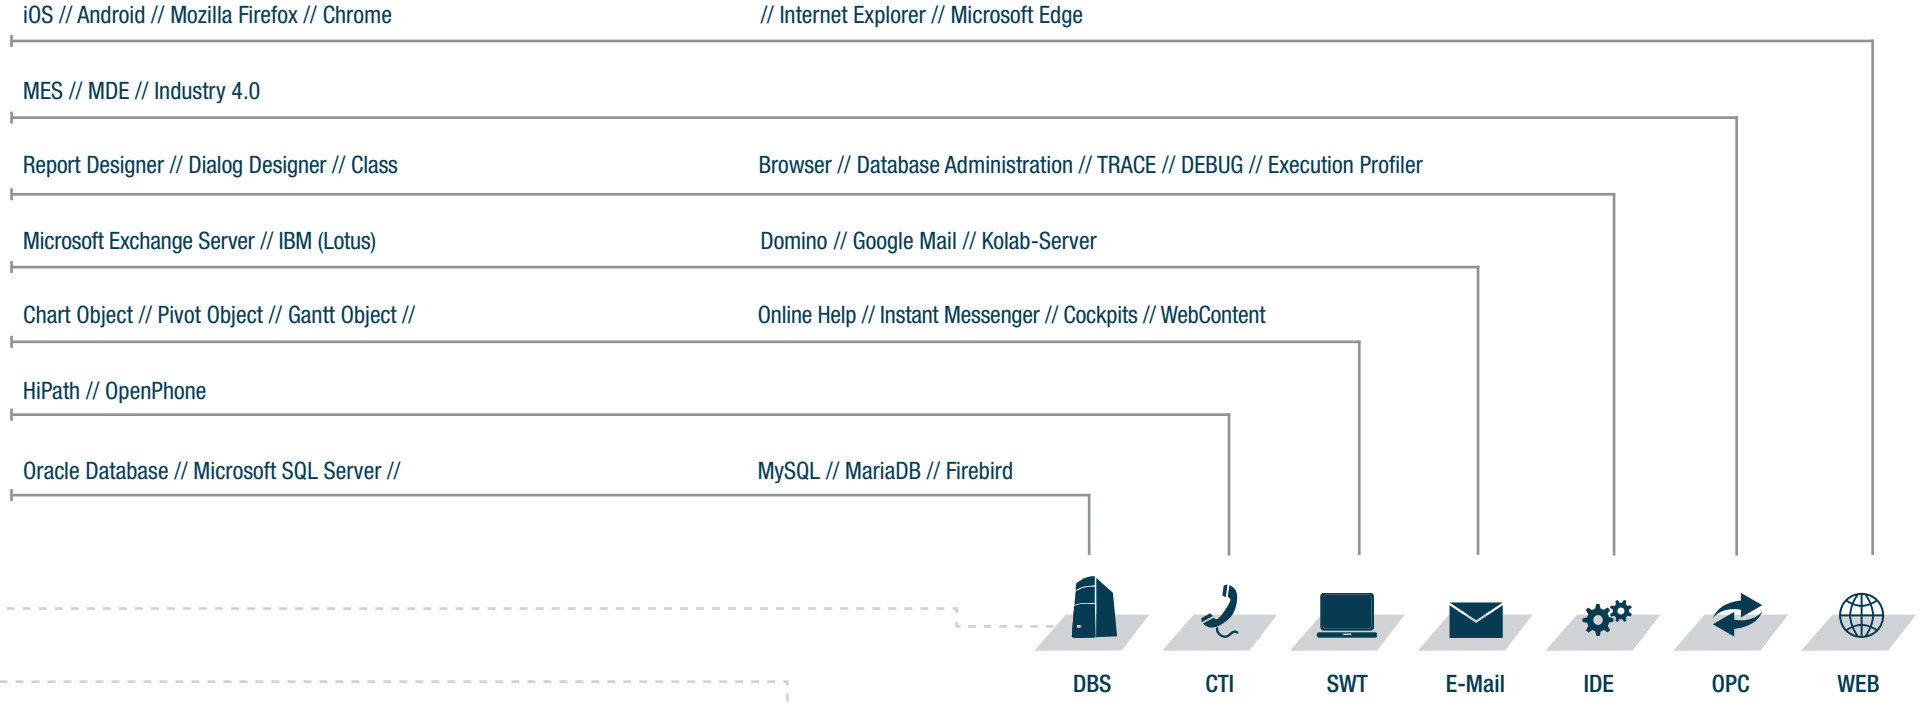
iOS // Android // Mozilla Firefox // Chrome // Internet Explorer // Microsoft Edge

MES // MDE // Industry 4.0

Report Designer // Dialog Designer // Class Browser // Database Administration // TRACE // DEBUG // Execution Profiler

Microsoft Exchange Server // IBM (Lotus) Domino // Google Mail // Kolab-Server

Chart Object // Pivot Object // Gantt Object // Online Help // Instant Messenger // Cockpits // WebContent

HiPath // OpenPhone

Oracle Database // Microsoft SQL Server // MySQL // MariaDB // Firebird

DBS CTI SWT E-Mail IDE OPC WEB